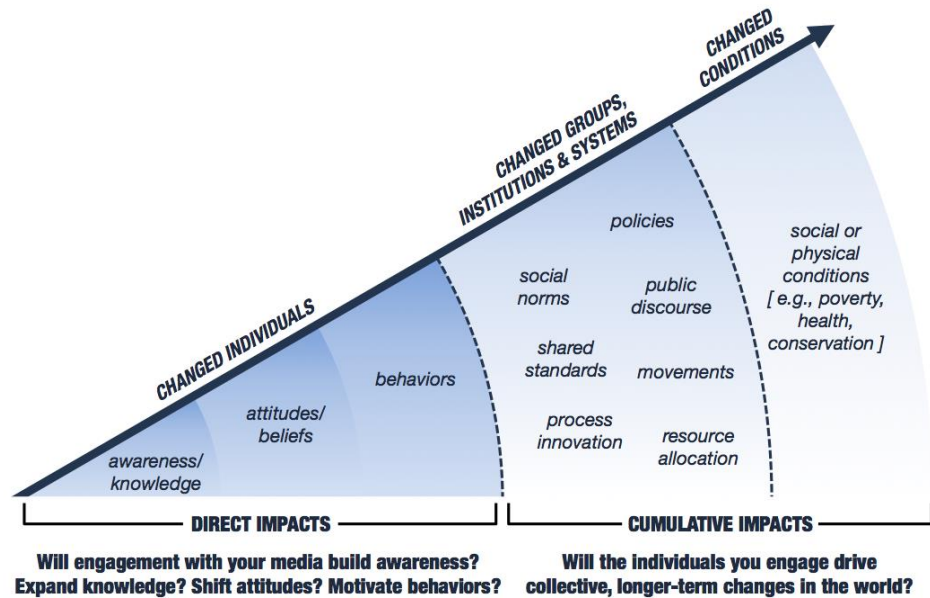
CHANGED CONDITIONS

CHANGED GROUPS, INSTITUTIONS & SYSTEMS

CHANGED INDIVIDUALS

awareness/ knowledge

attitudes/ beliefs

behaviors

policies

social norms

public discourse

shared standards

movements

process innovation

resource allocation

social or physical conditions [ e.g., poverty, health, conservation ]

DIRECT IMPACTS

CUMULATIVE IMPACTS

Will engagement with your media build awareness? Expand knowledge? Shift attitudes? Motivate behaviors?

Will the individuals you engage drive collective, longer-term changes in the world?